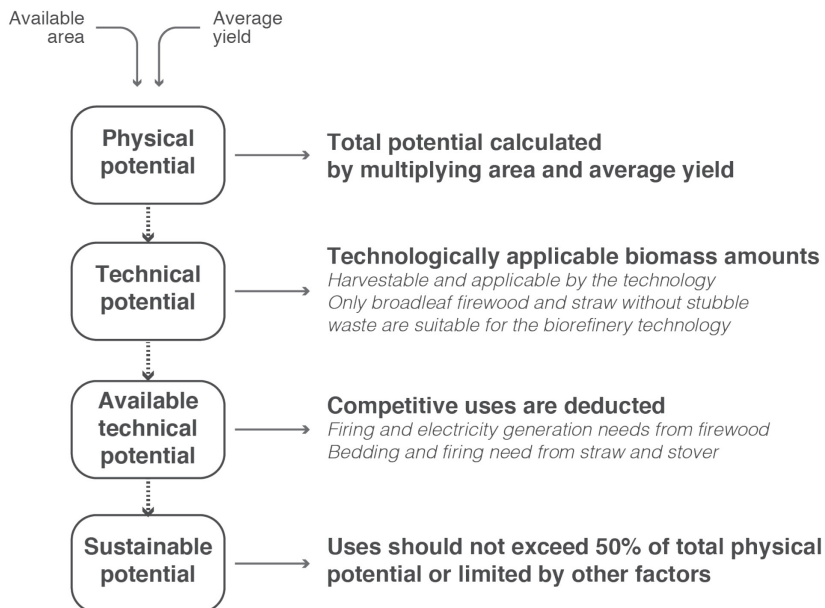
Available area

Average yield

Physical potential

Total potential calculated by multiplying area and average yield

Technical potential

Technologically applicable biomass amounts
Harvestable and applicable by the technology
Only broadleaf firewood and straw without stubble waste are suitable for the biorefinery technology

Available technical potential

Competitive uses are deducted
Firing and electricity generation needs from firewood
Bedding and firing need from straw and stover

Sustainable potential

Uses should not exceed 50% of total physical potential or limited by other factors